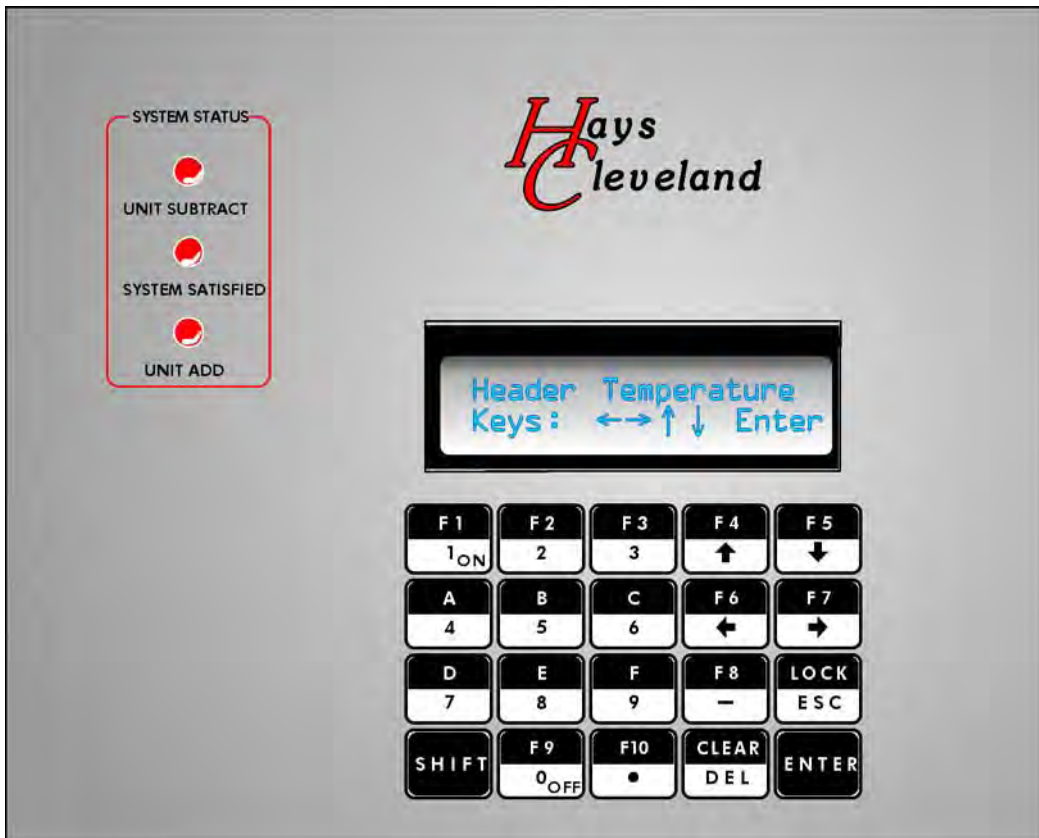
SYSTEM STATUS

UNIT SUBTRACT

SYSTEM SATISFIED

UNIT ADD

Hays Cleveland

Header Temperature
Keys: ←→↑↓ Enter

| F1 | F2 | F3 | F4 | F5 |
|---|---|---|---|---|
| $1_{ON}$ | 2 | 3 | ↑ | ↓ |
| A | B | C | F6 | F7 |
| 4 | 5 | 6 | ← | → |
| D | E | F | F8 | LOCK |
| 7 | 8 | 9 | − | ESC |
| SHIFT | F9 | F10 | CLEAR | ENTER |
| | $0_{OFF}$ | • | DEL | |